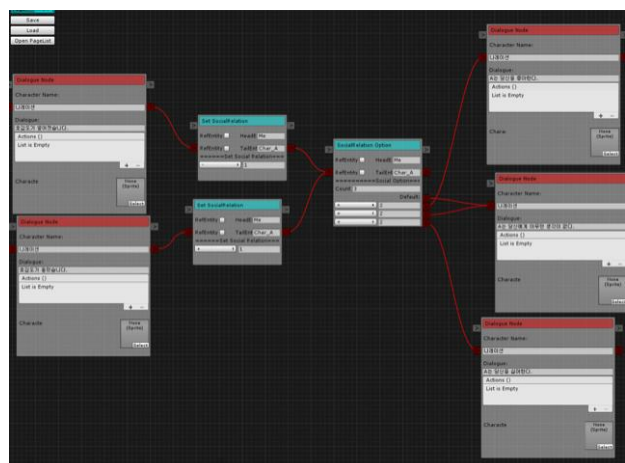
Save
Load
Open PageList

Dialogue Node
Character Name:
나래이션
Dialogue:
호감도가 올라가습니다.
Actions ()
List is Empty
+ -
Characte
None (Sprite)
Select

Dialogue Node
Character Name:
나래이션
Dialogue:
호감도가 올라습니다.
Actions ()
List is Empty
+ -
Characte
None (Sprite)
Select

Set SocialRelation
RefEntity Head Me
RefEntity Tail Ent Char_A
=======Set Social Relation=====
1

Set SocialRelation
RefEntity Head Me
RefEntity Tail Ent Char_A
=======Set Social Relation=====
1

SocialRelation Option
RefEntity Head Me
RefEntity Tail Ent Char_A
==========Social Option=====
Count 3
Default
1
2
3

Dialogue Node
Character Name:
나래이션
Dialogue:
A와 당신을 좋아합니다.
Actions ()
List is Empty
+ -
Chara
None (Sprite)
Select

Dialogue Node
Character Name:
나래이션
Dialogue:
A와 당신에게 아무런 관심이 없다.
Actions ()
List is Empty
+ -
Characte
None (Sprite)
Select

Dialogue Node
Character Name:
나래이션
Dialogue:
A와 당신을 싫어한다.
Actions ()
List is Empty
+ -
Characte
None (Sprite)
Select